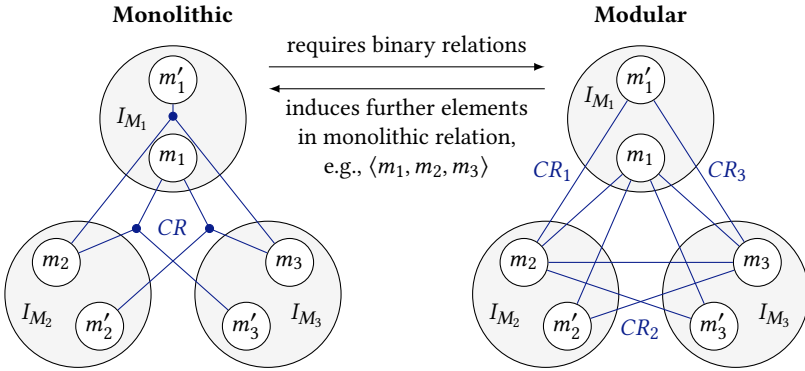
**Monolithic**

**Modular**

requires binary relations

induces further elements in monolithic relation, e.g., $\langle m_1, m_2, m_3 \rangle$

$m'_1$

$I_{M_1}$

$m_1$

$CR$

$m_2$

$m_3$

$I_{M_2}$

$m'_2$

$m'_3$

$I_{M_3}$

$m'_1$

$I_{M_1}$

$m_1$

$CR_1$

$CR_3$

$m_2$

$m_3$

$I_{M_2}$

$m'_2$

$CR_2$

$m'_3$

$I_{M_3}$